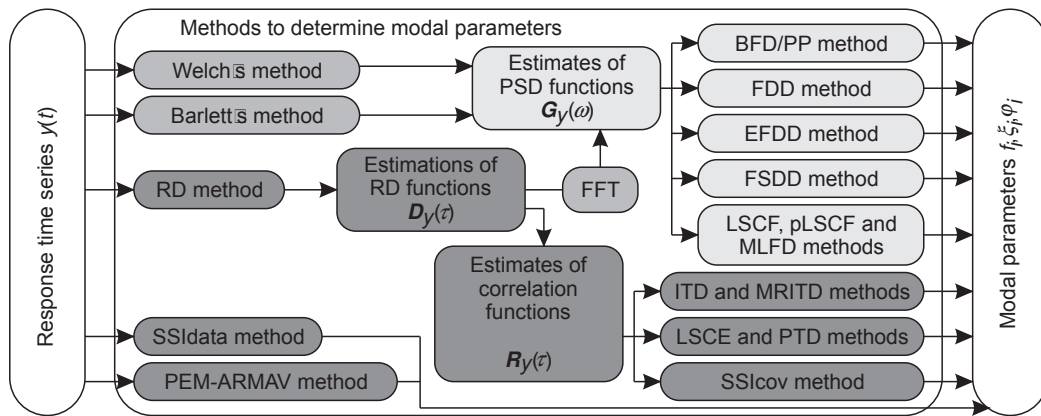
Response time series $y(t)$

Methods to determine modal parameters

Welch⊡s method

Barlett⊡s method

Estimates of PSD functions $\boldsymbol{G}_y(\omega)$

RD method

Estimations of RD functions $\boldsymbol{D}_y(\tau)$

FFT

Estimates of correlation functions $\boldsymbol{R}_y(\tau)$

SSIdata method

PEM-ARMAV method

BFD/PP method

FDD method

EFDD method

FSDD method

LSCF, pLSCF and MLFD methods

ITD and MRITD methods

LSCE and PTD methods

SSIcov method

Modal parameters $f_i, \xi_i, \varphi_i$